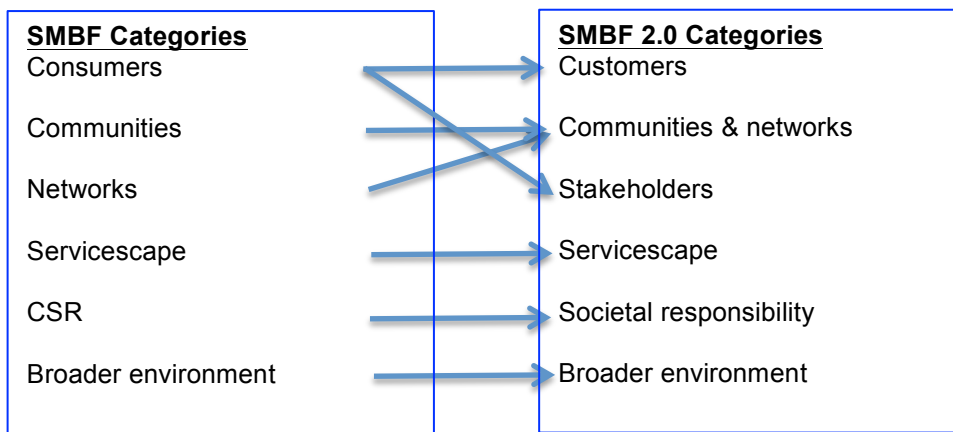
SMBF Categories
Consumers

Communities

Networks

Servicescape

CSR

Broader environment

SMBF 2.0 Categories
Customers

Communities & networks

Stakeholders

Servicescape

Societal responsibility

Broader environment